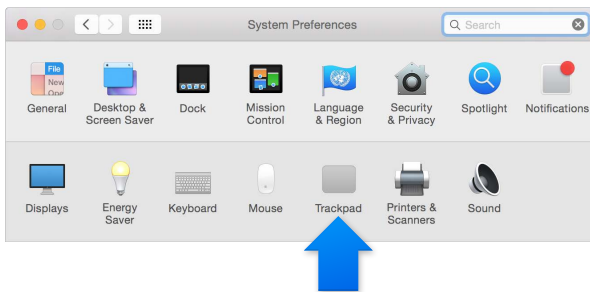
System Preferences

Search

File
New
One

General

Desktop & Screen Saver

Dock

Mission Control

Language & Region

Security & Privacy

Spotlight

Notifications

Displays

Energy Saver

Keyboard

Mouse

Trackpad

Printers & Scanners

Sound